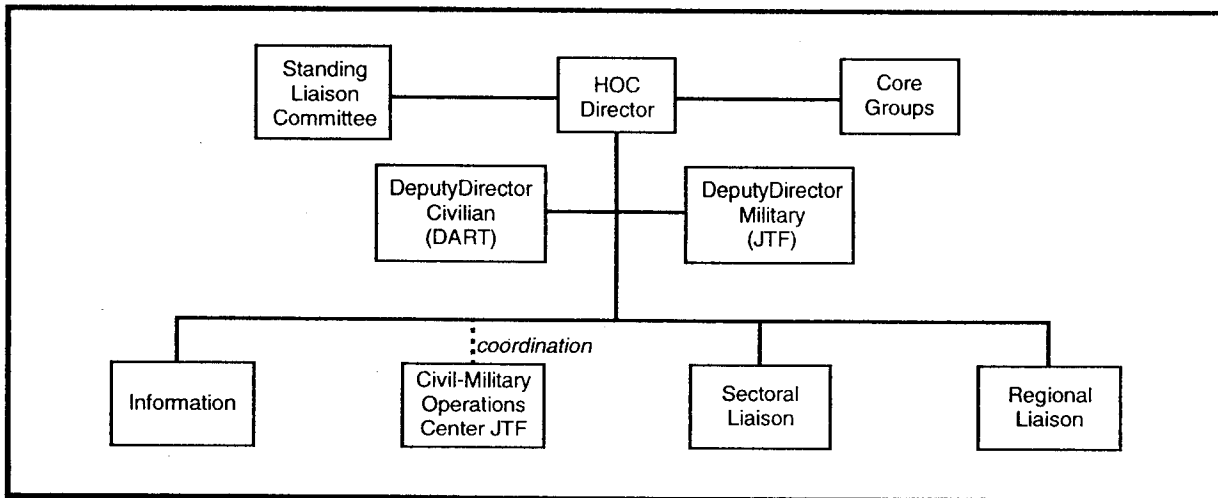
Standing Liaison Committee

HOC Director

Core Groups

DeputyDirector Civilian (DART)

DeputyDirector Military (JTF)

coordination

Information

Civil-Military Operations Center JTF

Sectoral Liaison

Regional Liaison